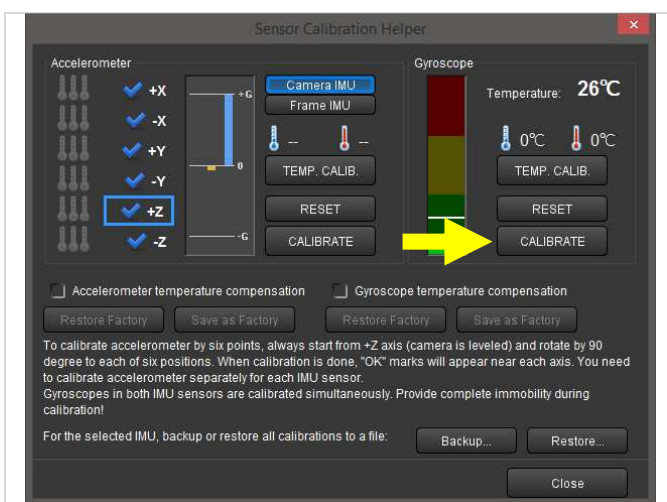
Sensor Calibration Helper

Accelerometer

+X
-X
+Y
-Y
+Z
-Z

+G
0
-G

Camera IMU
Frame IMU
--
--
TEMP. CALIB.
RESET
CALIBRATE

Gyroscope

Temperature: 26℃

0℃
0℃
TEMP. CALIB.
RESET
CALIBRATE

Accelerometer temperature compensation
Gyroscope temperature compensation

Restore Factory
Save as Factory
Restore Factory
Save as Factory

To calibrate accelerometer by six points, always start from +Z axis (camera is leveled) and rotate by 90 degree to each of six positions. When calibration is done, "OK" marks will appear near each axis. You need to calibrate accelerometer separately for each IMU sensor.
Gyroscopes in both IMU sensors are calibrated simultaneously. Provide complete immobility during calibration!

For the selected IMU, backup or restore all calibrations to a file:
Backup...
Restore...

Close